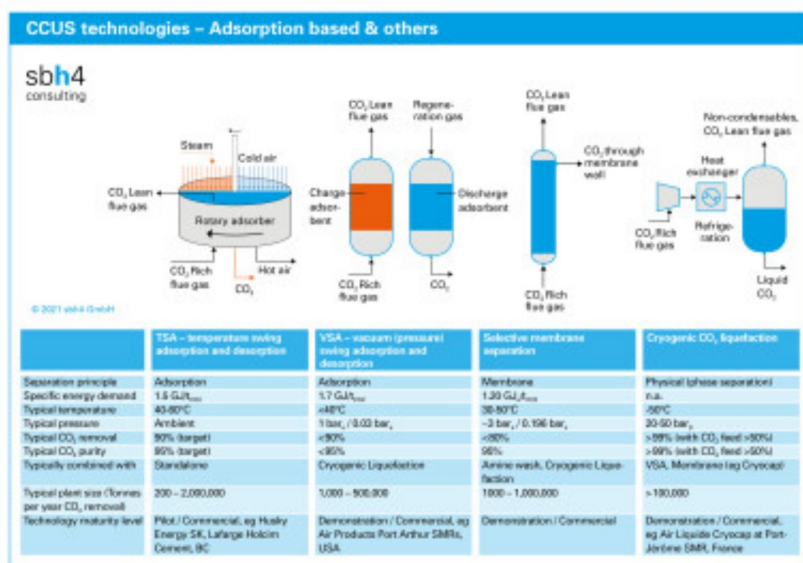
CCUS technologies – Adsorption based & others

sbh4 consulting

Steam
Cold air
$CO_2$ Lean flue gas
Rotary adsorber
$CO_2$ Rich flue gas
Hot air
$CO_2$

$CO_2$ Lean flue gas
Regeneration gas
Charge adsorbent
Discharge adsorbent
$CO_2$ Rich flue gas
$CO_2$

$CO_2$ Lean flue gas
$CO_2$ through membrane wall
$CO_2$ Rich flue gas

Non-condensables, $CO_2$ Lean flue gas
Heat exchanger
Refrigeration
$CO_2$ Rich flue gas
Liquid $CO_2$

© 2021 sbh4 GmbH

| | TSA – temperature swing adsorption and desorption | VSA – vacuum (pressure) swing adsorption and desorption | Selective membrane separation | Cryogenic $CO_2$ liquefaction |
|---|---|---|---|---|
| Separation principle | Adsorption | Adsorption | Membrane | Physical (phase separation) |
| Specific energy demand | 1.5 GJ/$t_{CO2}$ | 1.7 GJ/$t_{CO2}$ | 1.20 GJ/$t_{CO2}$ | n.a. |
| Typical temperature | 40-80°C | <40°C | 30-80°C | -50°C |
| Typical pressure | Ambient | 1 bar$_a$ / 0.03 bar$_a$ | ~3 bar$_a$ / 0.196 bar$_a$ | 20-50 bar$_a$ |
| Typical $CO_2$ removal | 90% (target) | <90% | <80% | >99% (with $CO_2$ feed >50%) |
| Typical $CO_2$ purity | 95% (target) | <95% | 95% | >99% (with $CO_2$ feed >50%) |
| Typically combined with | Standalone | Cryogenic Liquefaction | Amine wash, Cryogenic Liquefaction | VSA, Membrane (eg Cryocap) |
| Typical plant size (Tonnes per year $CO_2$ removal) | 200 – 2,000,000 | 1,000 – 500,000 | 1000 – 1,000,000 | >100,000 |
| Technology maturity level | Pilot / Commercial, eg Husky Energy SK, Lafarge Holcim Cement, BC | Demonstration / Commercial, eg Air Products Port Arthur SMRs, USA | Demonstration / Commercial | Demonstration / Commercial, eg Air Liquide Cryocap at Port-Jérôme SMR, France |